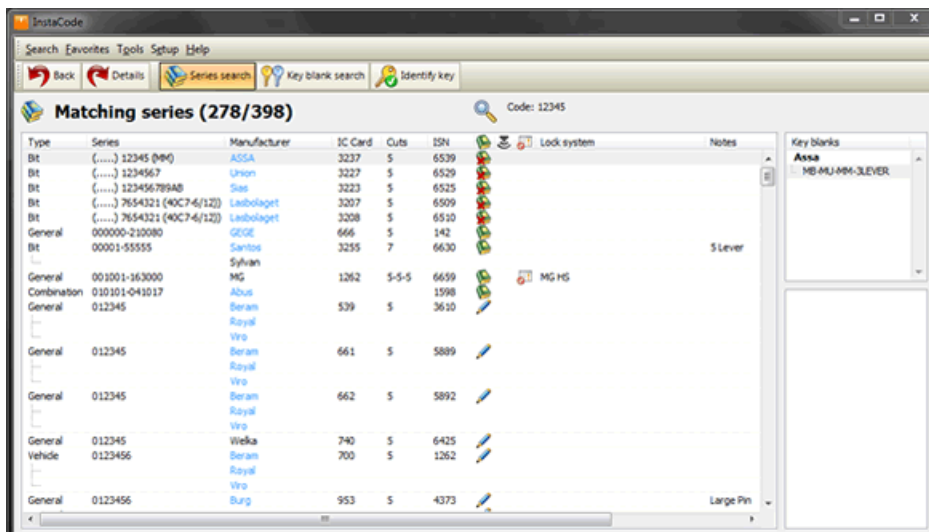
InstaCode

Search Favorites Tools Setup Help

Back Details Series search Key blank search Identify key

Matching series (278/398)

Code: 12345

| Type | Series | Manufacturer | IC Card | Cuts | ISN | Lock system | Notes |
|---|---|---|---|---|---|---|---|
| Bit | (......) 12345 (MM) | ASSA | 3237 | 5 | 6539 | | |
| Bit | (......) 1234567 | Union | 3227 | 5 | 6529 | | |
| Bit | (......) 123456789AB | Sias | 3223 | 5 | 6525 | | |
| Bit | (......) 7654321 (40C7-6/12)) | Lasbolaget | 3207 | 5 | 6509 | | |
| Bit | (......) 7654321 (40C7-6/12)) | Lasbolaget | 3208 | 5 | 6510 | | |
| General | 000000-210080 | GEGE | 666 | 5 | 142 | | |
| Bit | 00001-55555 | Santos | 3255 | 7 | 6630 | | 5 Lever |
| | | Sylvan | | | | | |
| General | 001001-163000 | MG | 1262 | 5-5-5 | 6659 | MG HS | |
| Combination | 010101-041017 | Abus | | | 1598 | | |
| General | 012345 | Beram | 539 | 5 | 3610 | | |
| | | Royal | | | | | |
| | | Viro | | | | | |
| General | 012345 | Beram | 661 | 5 | 5889 | | |
| | | Royal | | | | | |
| | | Viro | | | | | |
| General | 012345 | Beram | 662 | 5 | 5892 | | |
| | | Royal | | | | | |
| | | Viro | | | | | |
| General | 012345 | Welka | 740 | 5 | 6425 | | |
| Vehicle | 0123456 | Beram | 700 | 5 | 1262 | | |
| | | Royal | | | | | |
| | | Viro | | | | | |
| General | 0123456 | Burg | 953 | 5 | 4373 | | Large Pin |

Key blanks
Assa
MB-MU-MM-3LEVER